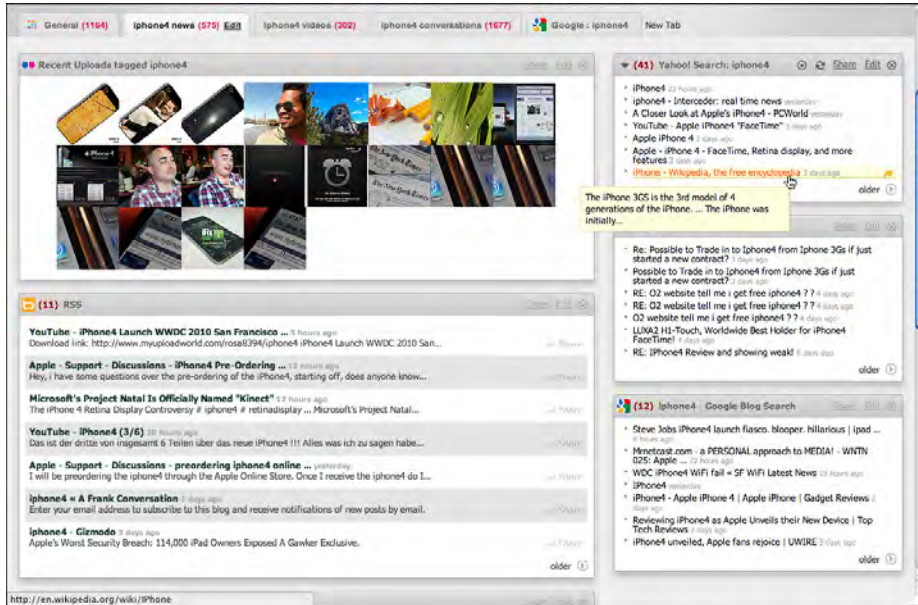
General (1164) | iphone4 news (575) Edit | iphone4 videos (302) | iphone4 conversations (1677) | Google : iphone4 | New Tab

Recent Uploads tagged iphone4

(41) Yahoo! Search: iphone4 Share Edit

iPhone4
iphone4 - Interceder: real time news yesterday
A Closer Look at Apple's iPhone4 - PCWorld yesterday
YouTube - Apple iPhone4 "FaceTime" 3 days ago
Apple iPhone 4 3 days ago
Apple - iPhone 4 - FaceTime, Retina display, and more features 3 days ago
iPhone - Wikipedia, the free encyclopedia 3 days ago

The iPhone 3GS is the 3rd model of 4 generations of the iPhone. ... The iPhone was initially...

older

Re: Possible to Trade in to Iphone4 from Iphone 3Gs if just started a new contract?
Possible to Trade in to Iphone4 from Iphone 3Gs if just started a new contract?
RE: O2 website tell me i get free iphone4 ? ?
RE: O2 website tell me i get free iphone4 ? ?
O2 website tell me i get free iphone4 ? ?
LUXA2 H1-Touch, Worldwide Best Holder for iPhone4 FaceTime!
RE: IPhone4 Review and showing weak! 5 days ago

older

(11) RSS

YouTube - iPhone4 Launch WWDC 2010 San Francisco ... 5 hours ago
Download link: http://www.myuploadworld.com/ross8394/iphone4 Launch WWDC 2010 San...

Apple - Support - Discussions - iPhone4 Pre-Ordering ... 12 hours ago
Hey, i have some questions over the pre-ordering of the iPhone4, starting off, does anyone know...

Microsoft's Project Natal Is Officially Named "Kinect" 17 hours ago
The iPhone 4 Retina Display Controversy # iphone4 # retinadisplay ... Microsoft's Project Natal...

YouTube - iPhone4 (3/6) 21 hours ago
Das ist der dritte von insgesamt 6 Teilen über das neue iPhone4 !!! Alles was ich zu sagen habe...

Apple - Support - Discussions - preordering iphone4 online ... yesterday
I will be preordering the iPhone4 through the Apple Online Store. Once I receive the iPhone4 do I...

iphone4 « A Frank Conversation 2 days ago
Enter your email address to subscribe to this blog and receive notifications of new posts by email.

iphone4 - Gizmodo 3 days ago
Apple's Worst Security Breach: 114,000 iPad Owners Exposed A Gawker Exclusive.

older

(12) iphone4 - Google Blog Search

Steve Jobs iPhone4 launch fiasco. blooper. hillarious | ipad ...
Mrnetcast.com - a PERSONAL approach to MEDIA! - WNTN 025: Apple ...
WDC iPhone4 WiFi fail = SF WiFi Latest News
iPhone4 yesterday
iPhone4 - Apple iPhone 4 | Apple iPhone | Gadget Reviews
Reviewing iPhone4 as Apple Unveils their New Device | Top Tech Reviews
iPhone4 unveiled, Apple fans rejoice | UWIRE

older

http://en.wikipedia.org/wiki/IPhone